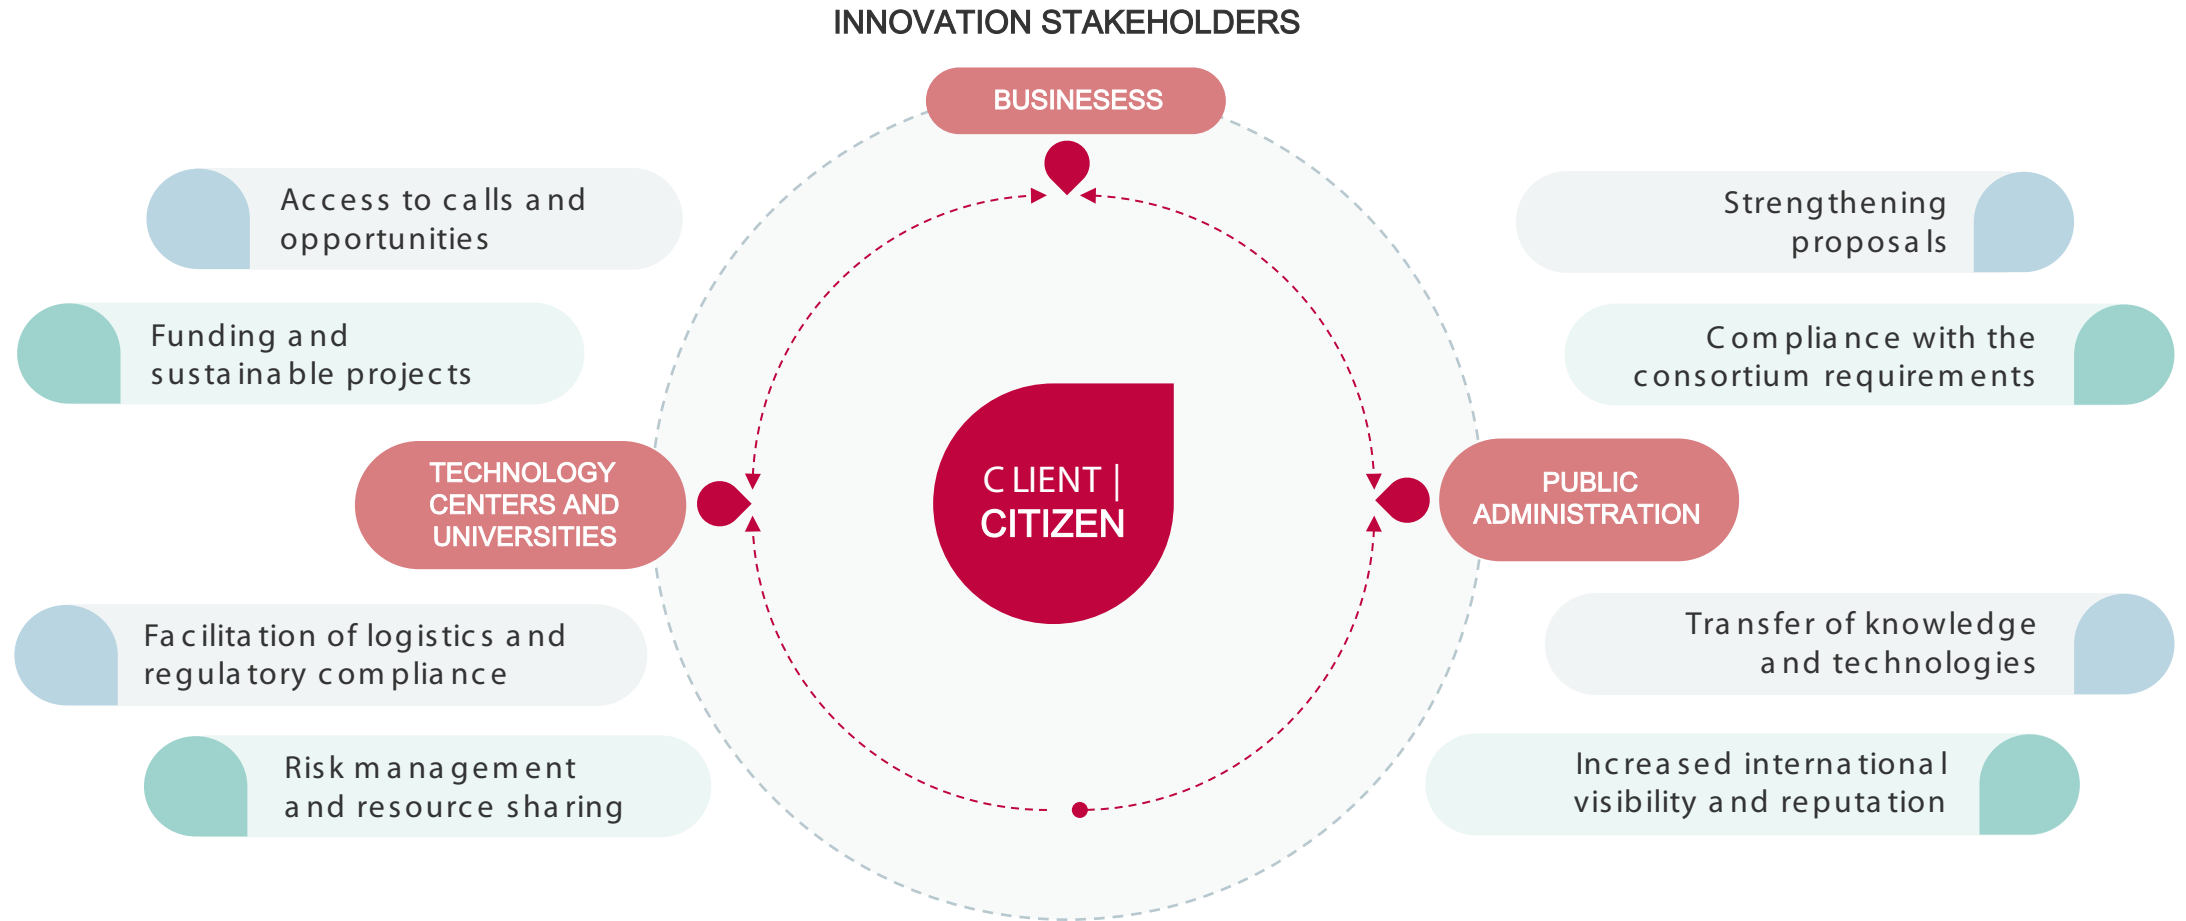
INNOVATION STAKEHOLDERS

BUSINESESS

Access to calls and opportunities

Strengthening proposals

Funding and sustainable projects

Compliance with the consortium requirements

TECHNOLOGY CENTERS AND UNIVERSITIES

CLIENT | CITIZEN

PUBLIC ADMINISTRATION

Facilitation of logistics and regulatory compliance

Transfer of knowledge and technologies

Risk management and resource sharing

Increased international visibility and reputation